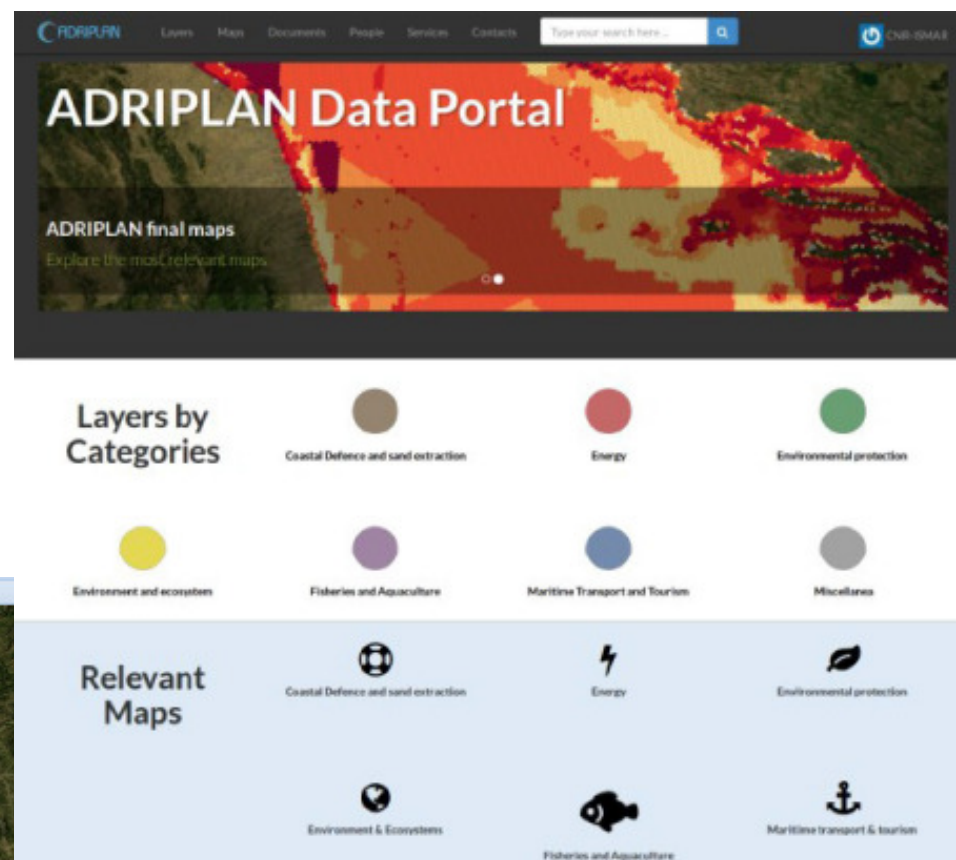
ADRIPLAN Layers Maps Documents People Services Contacts Type your search here... CNR-ISMAR

ADRIPLAN Data Portal

ADRIPLAN final maps

Explore the most relevant maps

Layers by Categories

Coastal Defence and sand extraction

Energy

Environmental protection

Environment and ecosystem

Fisheries and Aquaculture

Maritime Transport and Tourism

Miscellanea

Relevant Maps

Coastal Defence and sand extraction

Energy

Environmental protection

Environment & Ecosystems

Fisheries and Aquaculture

Maritime transport & tourism